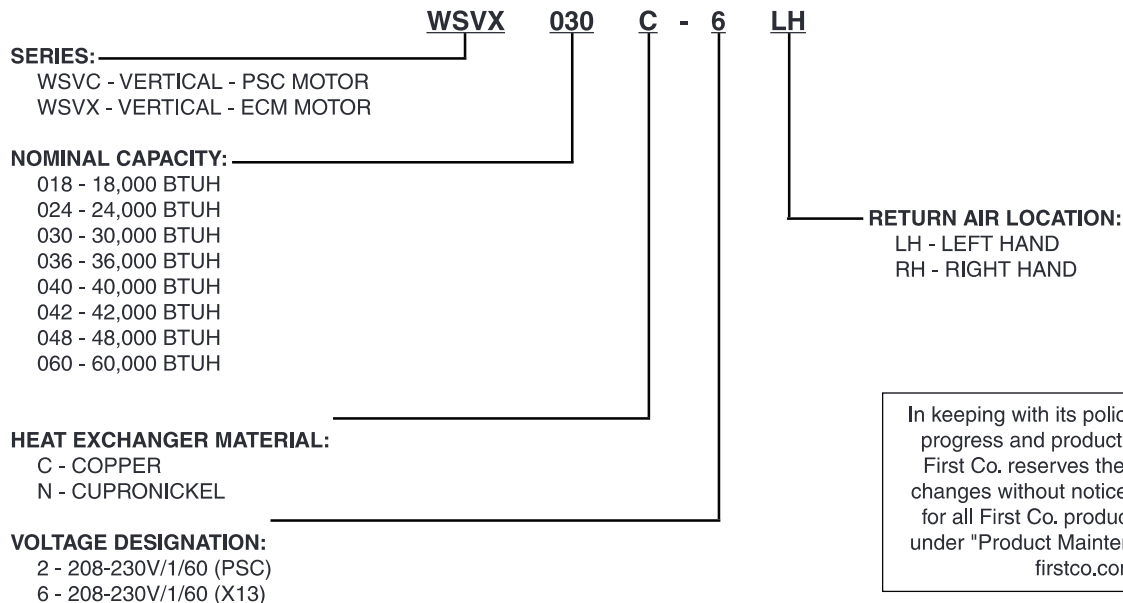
WSVX 030 C - 6 LH

SERIES:
WSVC - VERTICAL - PSC MOTOR
WSVX - VERTICAL - ECM MOTOR

NOMINAL CAPACITY:
018 - 18,000 BTUH
024 - 24,000 BTUH
030 - 30,000 BTUH
036 - 36,000 BTUH
040 - 40,000 BTUH
042 - 42,000 BTUH
048 - 48,000 BTUH
060 - 60,000 BTUH

RETURN AIR LOCATION:
LH - LEFT HAND
RH - RIGHT HAND

HEAT EXCHANGER MATERIAL:
C - COPPER
N - CUPRONICKEL

VOLTAGE DESIGNATION:
2 - 208-230V/1/60 (PSC)
6 - 208-230V/1/60 (X13)

In keeping with its polic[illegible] progress and product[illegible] First Co. reserves the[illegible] changes without notice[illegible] for all First Co. produc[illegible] under "Product Mainte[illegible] firstco.co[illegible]